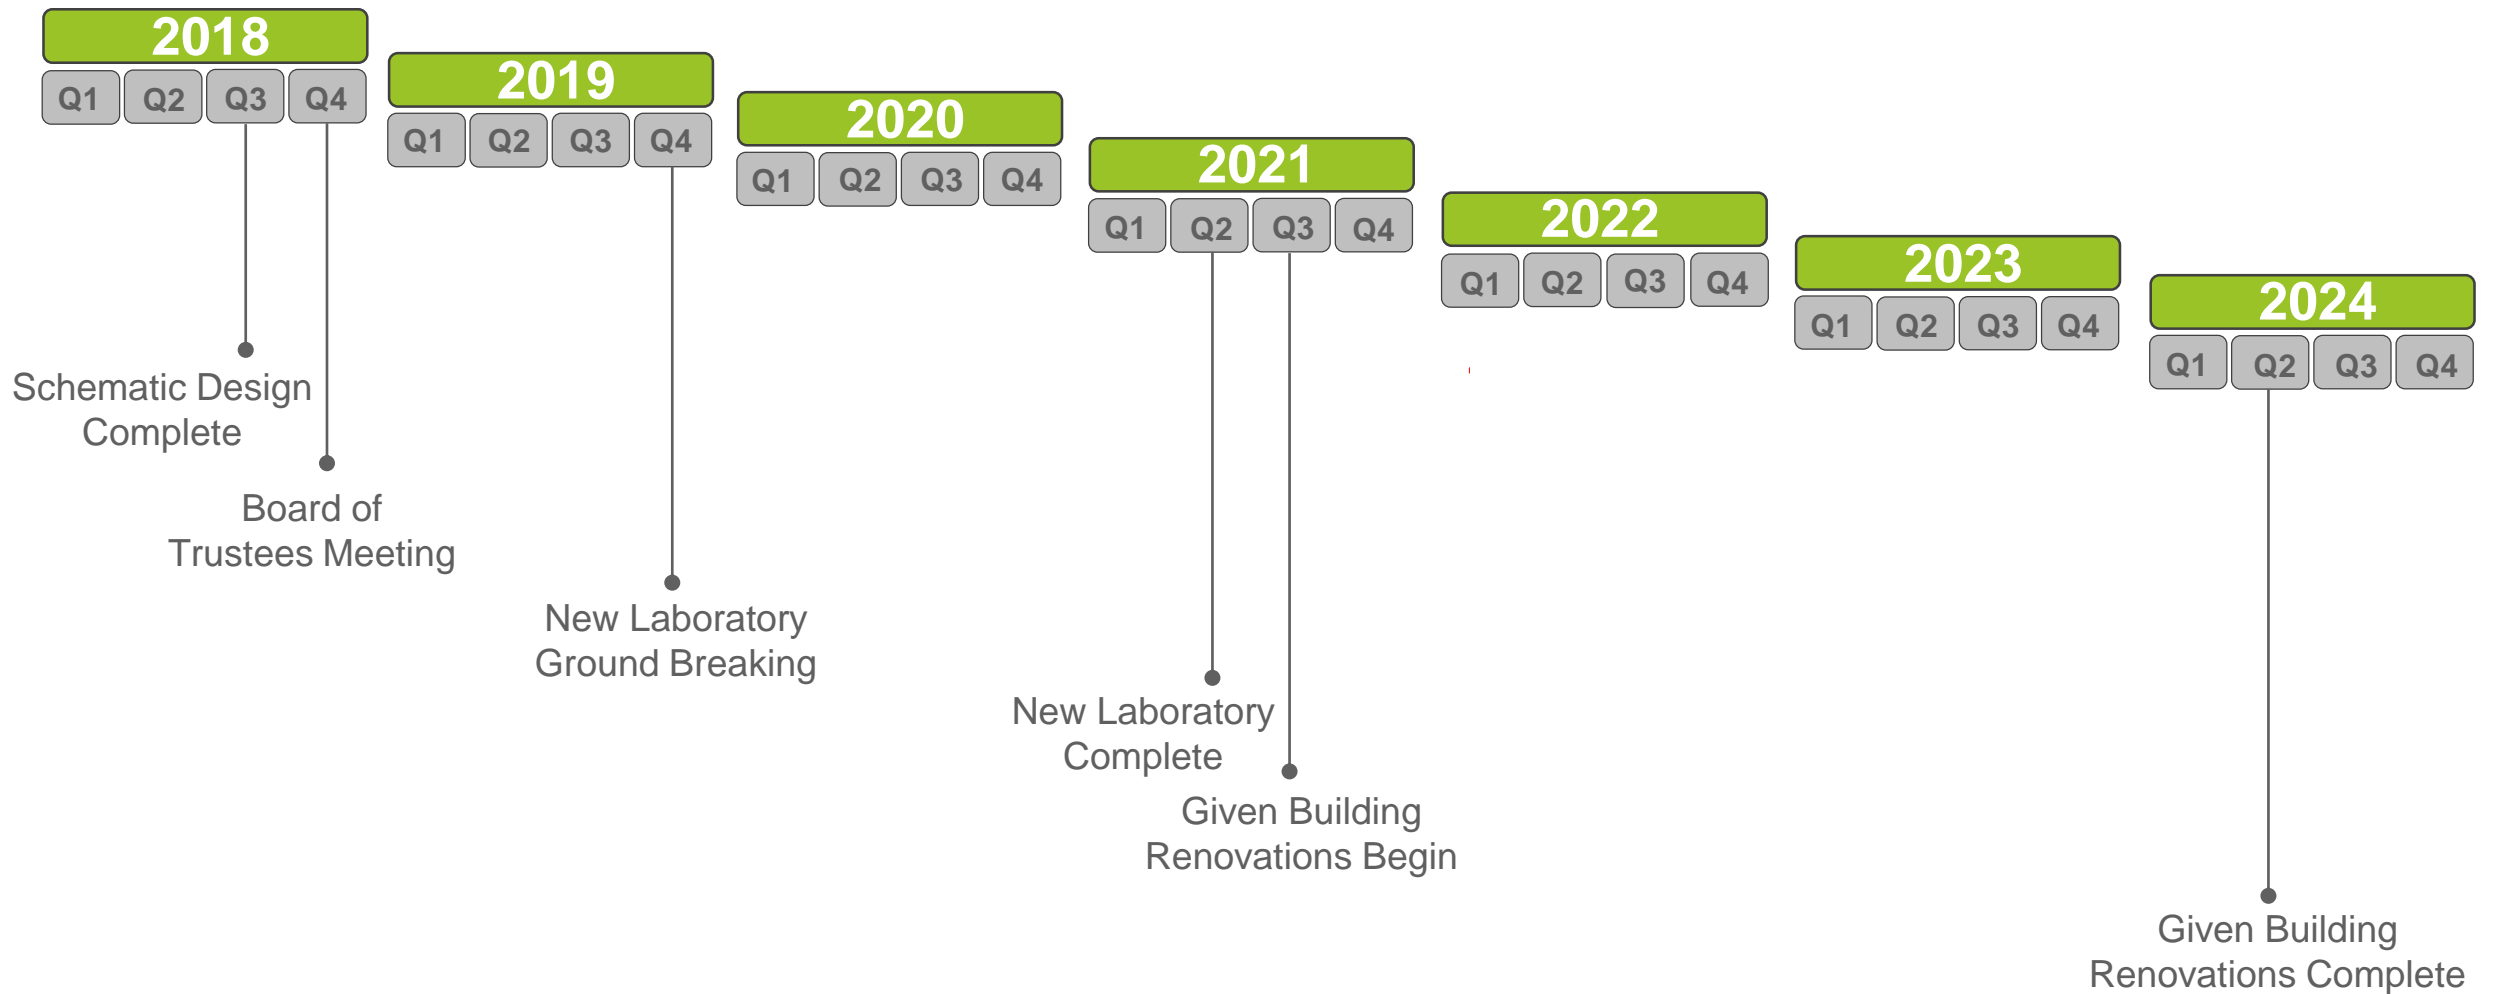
2018
Q1 Q2 Q3 Q4

2019
Q1 Q2 Q3 Q4

2020
Q1 Q2 Q3 Q4

2021
Q1 Q2 Q3 Q4

2022
Q1 Q2 Q3 Q4

2023
Q1 Q2 Q3 Q4

2024
Q1 Q2 Q3 Q4

Schematic Design Complete

Board of Trustees Meeting

New Laboratory Ground Breaking

New Laboratory Complete

Given Building Renovations Begin

Given Building Renovations Complete